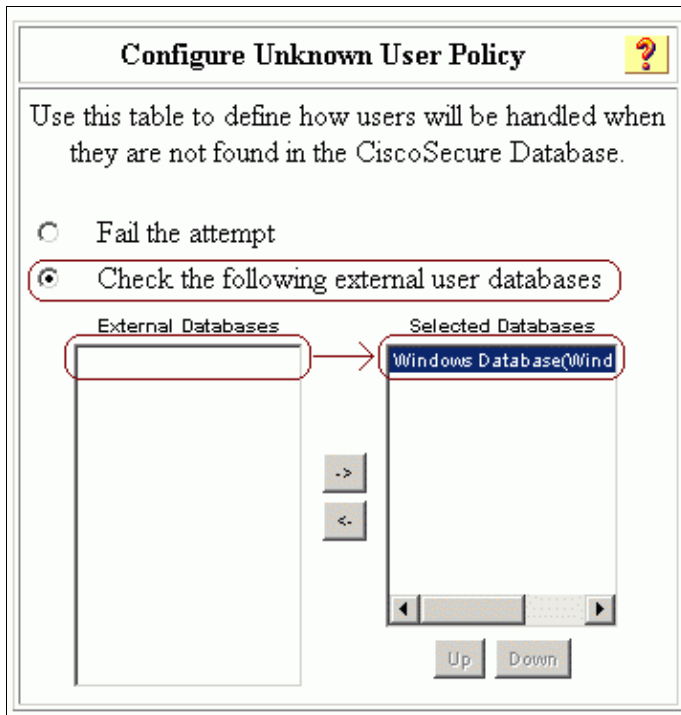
Configure Unknown User Policy

?

Use this table to define how users will be handled when they are not found in the CiscoSecure Database.

Fail the attempt

Check the following external user databases

External Databases

Selected Databases

Windows Database(Wind

->

<-

Up

Down